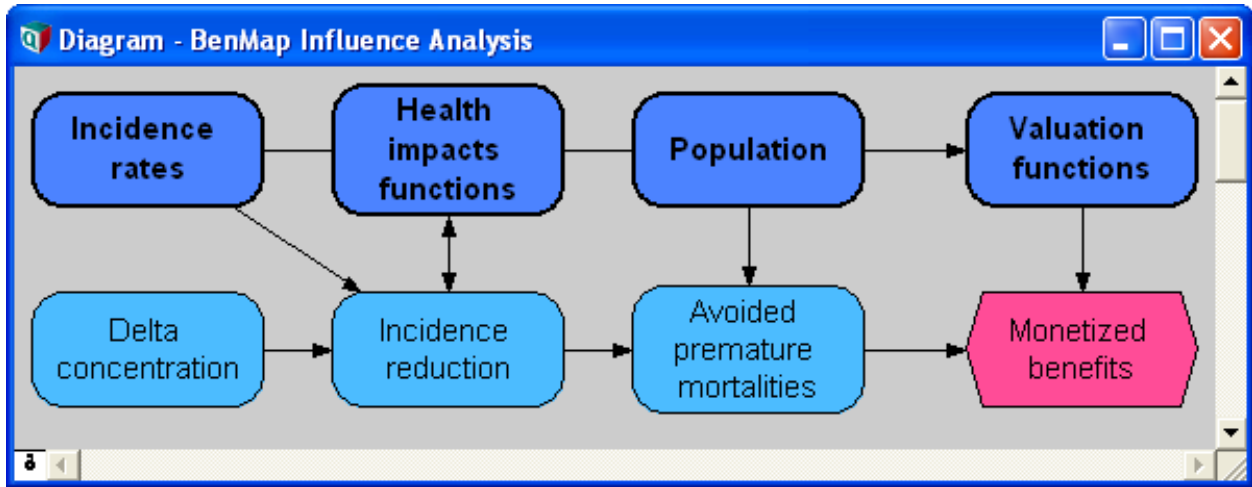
Diagram - BenMap Influence Analysis

Incidence rates

Health impacts functions

Population

Valuation functions

Delta concentration

Incidence reduction

Avoided premature mortalities

Monetized benefits